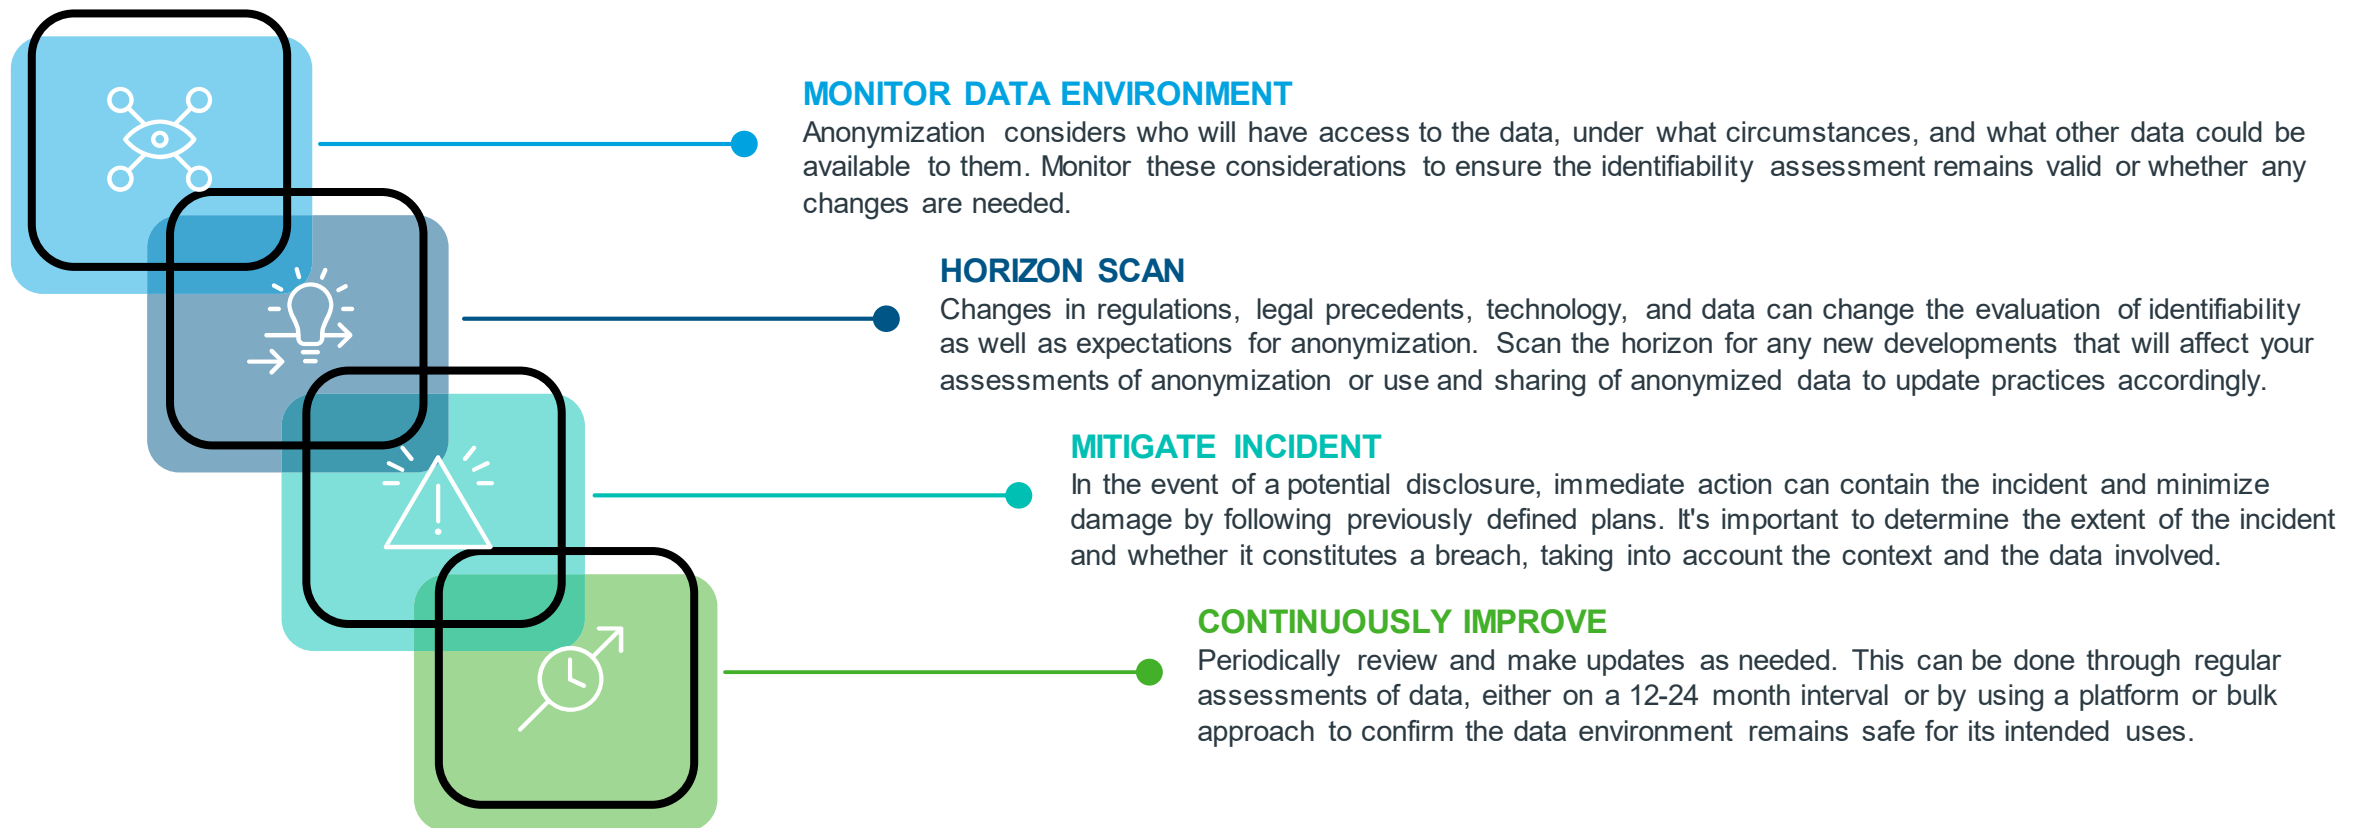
MONITOR DATA ENVIRONMENT
Anonymization considers who will have access to the data, under what circumstances, and what other data could be available to them. Monitor these considerations to ensure the identifiability assessment remains valid or whether any changes are needed.

HORIZON SCAN
Changes in regulations, legal precedents, technology, and data can change the evaluation of identifiability as well as expectations for anonymization. Scan the horizon for any new developments that will affect your assessments of anonymization or use and sharing of anonymized data to update practices accordingly.

MITIGATE INCIDENT
In the event of a potential disclosure, immediate action can contain the incident and minimize damage by following previously defined plans. It's important to determine the extent of the incident and whether it constitutes a breach, taking into account the context and the data involved.

CONTINUOUSLY IMPROVE
Periodically review and make updates as needed. This can be done through regular assessments of data, either on a 12-24 month interval or by using a platform or bulk approach to confirm the data environment remains safe for its intended uses.